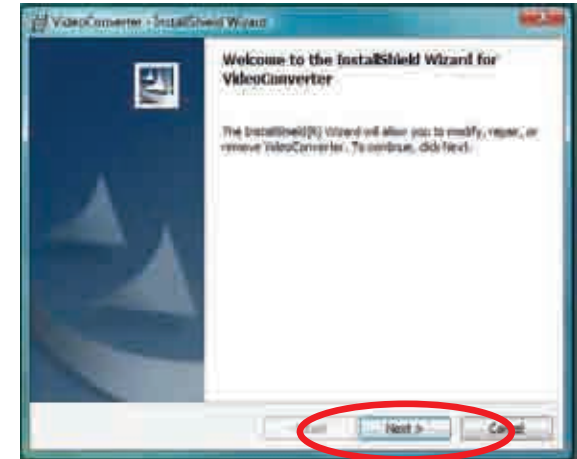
VideoConverter - InstallShield Wizard

Welcome to the InstallShield Wizard for VideoConverter

The InstallShield(R) Wizard will allow you to modify, repair, or remove VideoConverter. To continue, click Next.

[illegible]

Next >

Cancel